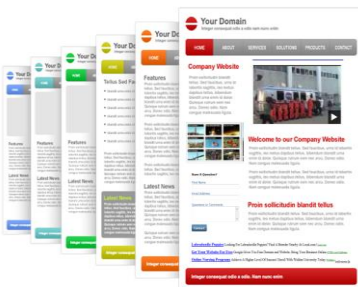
Your Domain
Integer consequat odio a odio nam nunc enim

HOME
ABOUT
SERVICES
SOLUTIONS
PRODUCTS
CONTACT

Company Website

Welcome to our Company Website

Proin sollicitudin blandit tellus

Integer consequat odio a odio. Nam nunc enim

Your Do
Tellus Sed Fa
Latest News
Integer consequat

Features
Latest News

Features
Latest News
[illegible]